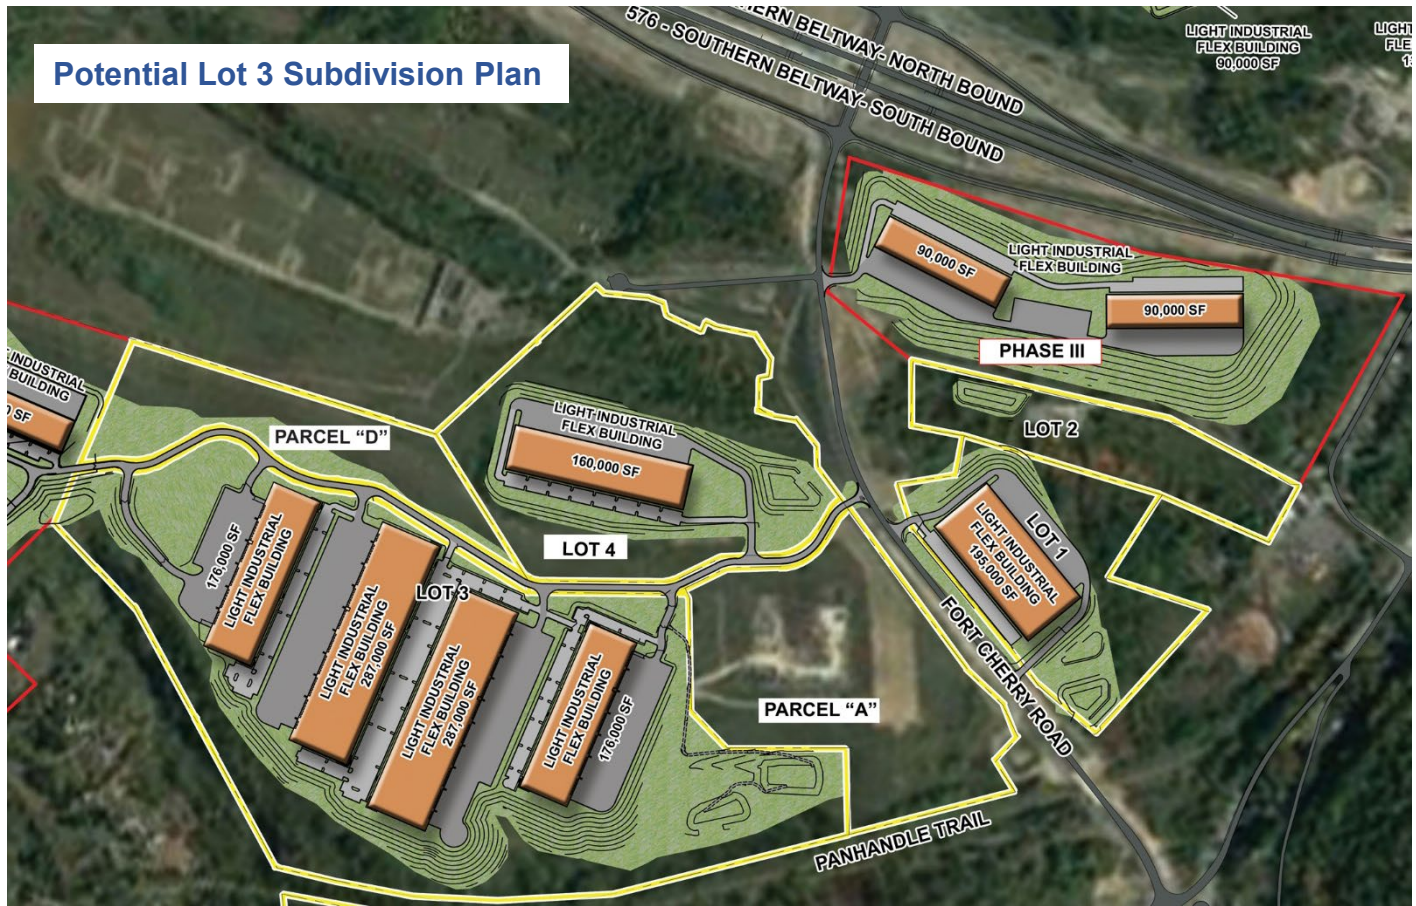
Potential Lot 3 Subdivision Plan

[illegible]ERN BELTWAY- NORTH BOUND

576 - SOUTHERN BELTWAY- SOUTH BOUND

LIGHT INDUSTRIAL FLEX BUILDING 90,000 SF

LIGHT FLE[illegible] 1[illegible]

90,000 SF

LIGHT INDUSTRIAL FLEX BUILDING

90,000 SF

PHASE III

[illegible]INDUSTRIAL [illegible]BUILDING

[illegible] SF

PARCEL "D"

LIGHT INDUSTRIAL FLEX BUILDING

160,000 SF

LOT 2

LOT 4

LOT 1

LIGHT INDUSTRIAL FLEX BUILDING 195,000 SF

176,000 SF

LIGHT INDUSTRIAL FLEX BUILDING

LOT 3

LIGHT INDUSTRIAL FLEX BUILDING 287,000 SF

LIGHT INDUSTRIAL FLEX BUILDING 287,000 SF

LIGHT INDUSTRIAL FLEX BUILDING

176,000 SF

FORT CHERRY ROAD

PARCEL "A"

PANHANDLE TRAIL